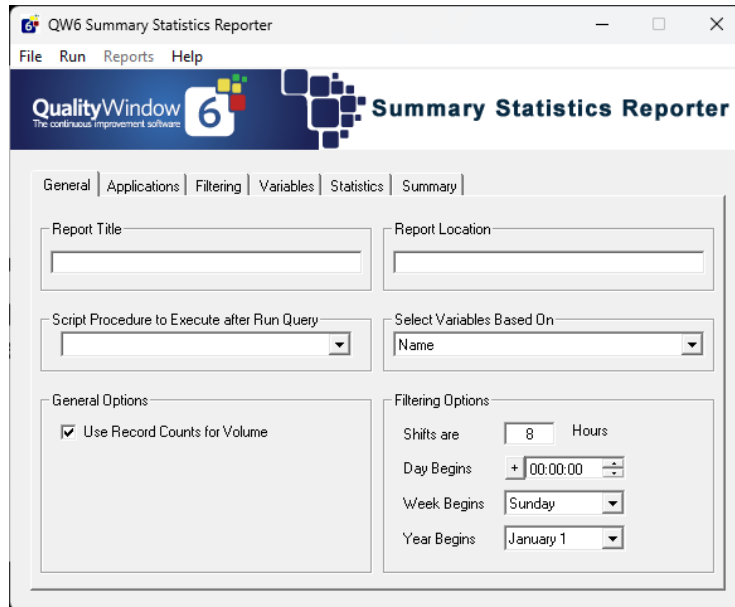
QW6 Summary Statistics Reporter

File Run Reports Help

QualityWindow 6
The continuous improvement software

Summary Statistics Reporter

General | Applications | Filtering | Variables | Statistics | Summary

Report Title

Report Location

Script Procedure to Execute after Run Query

Select Variables Based On
Name

General Options
Use Record Counts for Volume

Filtering Options
Shifts are 8 Hours
Day Begins + 00:00:00
Week Begins Sunday
Year Begins January 1